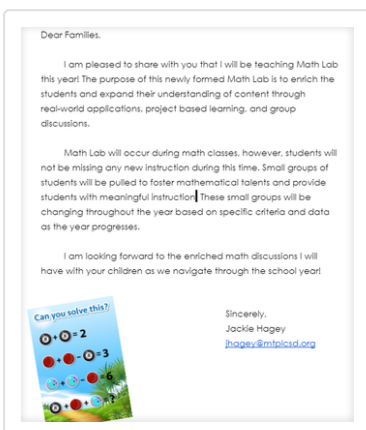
Dear Families,

I am pleased to share with you that I will be teaching Math Lab this year! The purpose of this newly formed Math Lab is to enrich the students and expand their understanding of content through real-world applications, project based learning, and group discussions.

Math Lab will occur during math classes, however, students will not be missing any new instruction during this time. Small groups of students will be pulled to foster mathematical talents and provide students with meaningful instruction. These small groups will be changing throughout the year based on specific criteria and data as the year progresses.

I am looking forward to the enriched math discussions I will have with your children as we navigate through the school year!

Can you solve this?
= 2
= 3
= ?

Sincerely,
Jackie Hagey
jhagey@mtplcsd.org